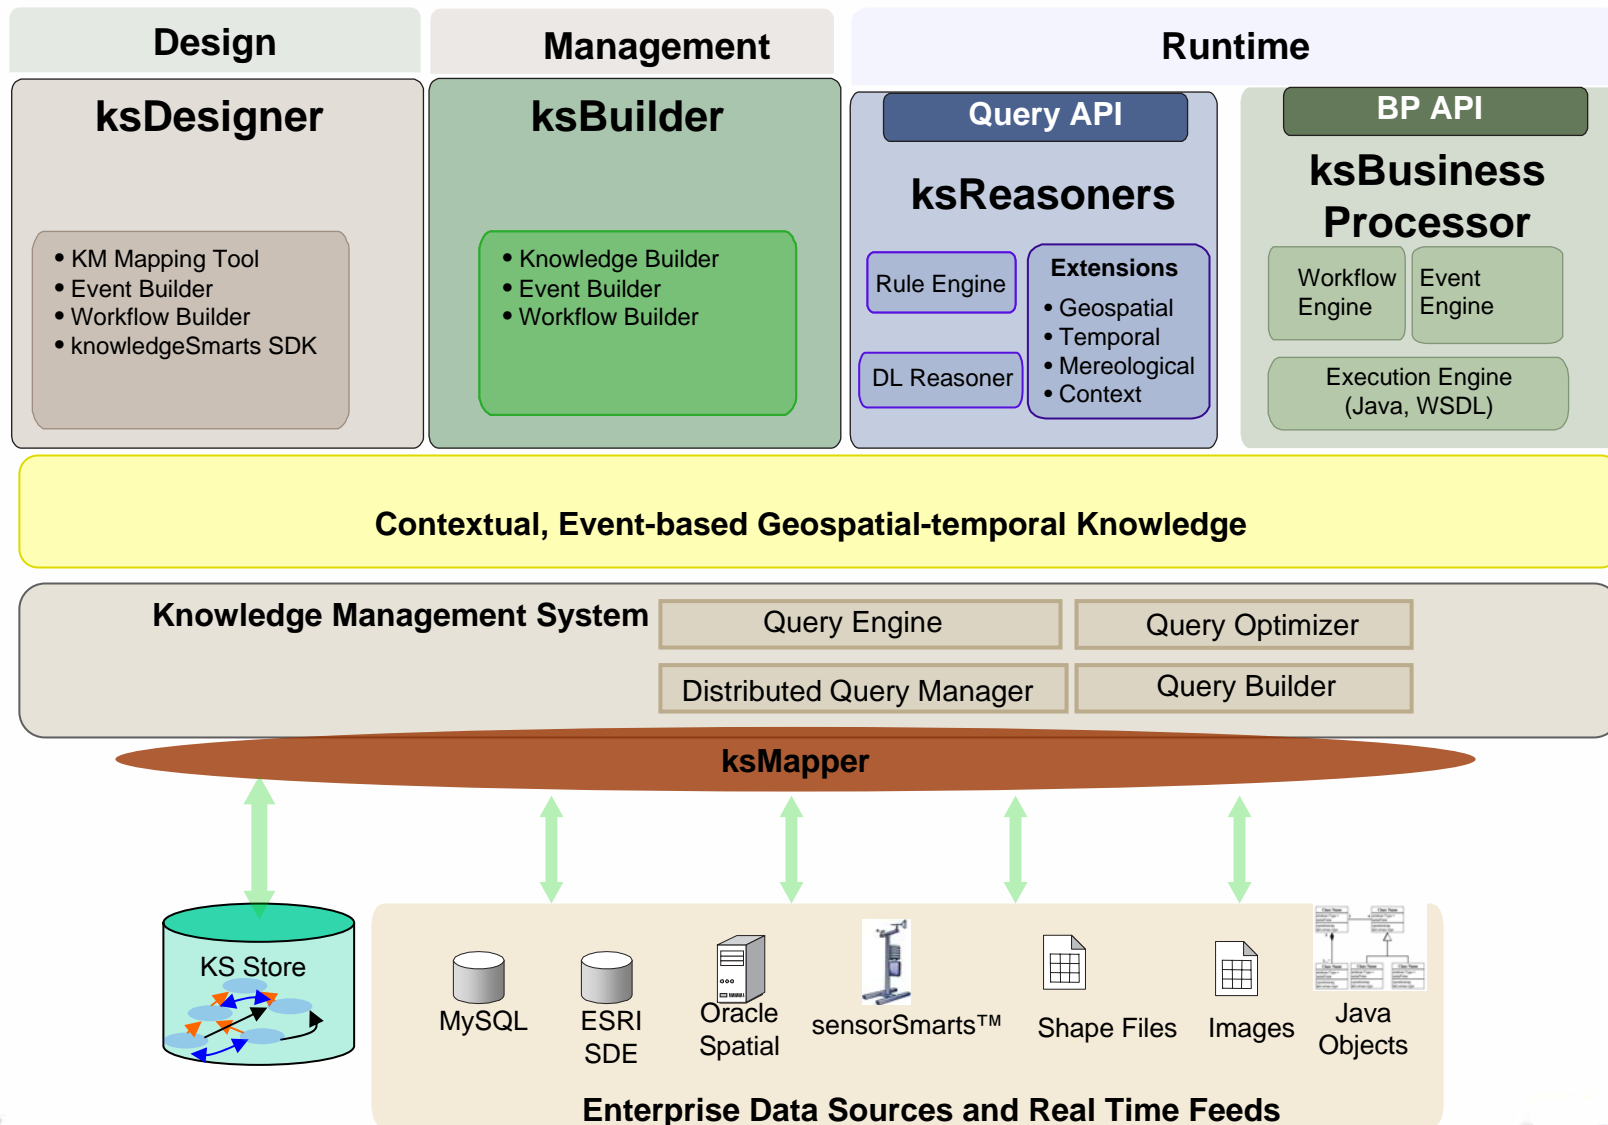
Design

Management

Runtime

ksDesigner

• KM Mapping Tool
• Event Builder
• Workflow Builder
• knowledgeSmarts SDK

ksBuilder

• Knowledge Builder
• Event Builder
• Workflow Builder

Query API

ksReasoners

Rule Engine

DL Reasoner

Extensions
• Geospatial
• Temporal
• Mereological
• Context

BP API

ksBusiness Processor

Workflow Engine

Event Engine

Execution Engine (Java, WSDL)

Contextual, Event-based Geospatial-temporal Knowledge

Knowledge Management System

Query Engine

Query Optimizer

Distributed Query Manager

Query Builder

ksMapper

KS Store

MySQL

ESRI SDE

Oracle Spatial

sensorSmarts™

Shape Files

Images

Java Objects

Enterprise Data Sources and Real Time Feeds